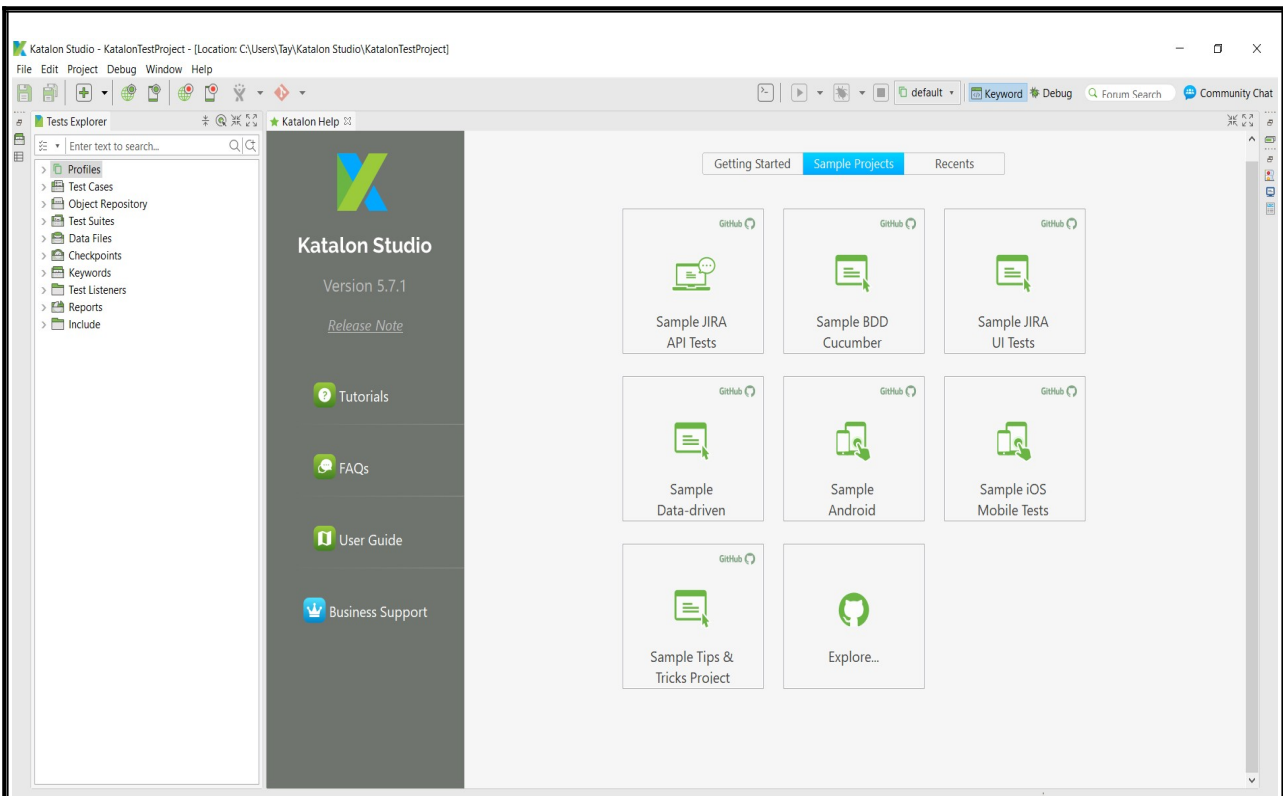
Katalon Studio - KatalonTestProject - [Location: C:\Users\Tay\Katalon Studio\KatalonTestProject]

File Edit Project Debug Window Help

default Keyword Debug Forum Search Community Chat

Tests Explorer

Enter text to search...

Profiles
Test Cases
Object Repository
Test Suites
Data Files
Checkpoints
Keywords
Test Listeners
Reports
Include

Katalon Help

Katalon Studio

Version 5.7.1

Release Note

Tutorials

FAQs

User Guide

Business Support

Getting Started | Sample Projects | Recents

GitHub
Sample JIRA API Tests

GitHub
Sample BDD Cucumber

GitHub
Sample JIRA UI Tests

GitHub
Sample Data-driven

GitHub
Sample Android

GitHub
Sample iOS Mobile Tests

GitHub
Sample Tips & Tricks Project

Explore...